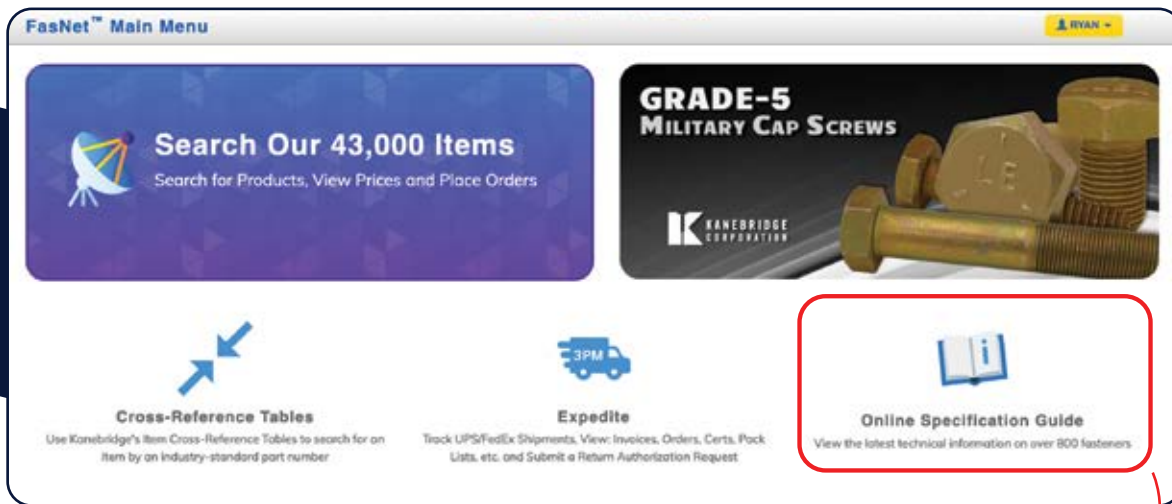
FasNet™ Main Menu

RYAN

Search Our 43,000 Items

Search for Products, View Prices and Place Orders

GRADE-5
MILITARY CAP SCREWS

KANEBRIDGE CORPORATION

Cross-Reference Tables

Use Kanebridge's Item Cross-Reference Tables to search for an item by an industry-standard part number

3PM

Expedite

Track UPS/FedEx Shipments, View: Invoices, Orders, Certs, Pack Lists, etc. and Submit a Return Authorization Request

Online Specification Guide

View the latest technical information on over 800 fasteners